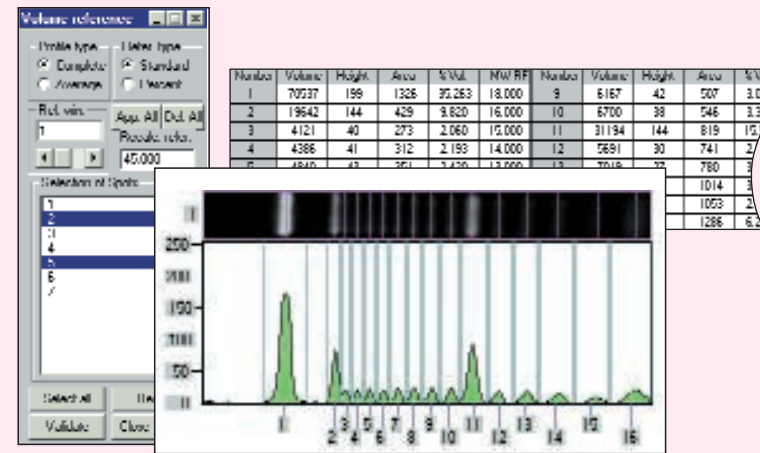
Volume reference

Profile type
Complete
Average

Value type
Standard
Percent

Ref. vol.
1

App. All
Del. All

Results refer.
45.000

Selection of Spots
1
2
3
4
5
6
7

Select all
Validate
Close

| Number | Volume | Height | Area | % Vol. | MW RF | Number | Volume | Height | Area | % V |
|---|---|---|---|---|---|---|---|---|---|---|
| 1 | 70537 | 199 | 1326 | 35.263 | 18.000 | 9 | 6167 | 42 | 507 | 3.0 |
| 2 | 19642 | 144 | 429 | 9.820 | 16.000 | 10 | 6700 | 38 | 546 | 3.3 |
| 3 | 4121 | 40 | 273 | 2.060 | 15.000 | 11 | 31194 | 144 | 819 | 15. |
| 4 | 4386 | 41 | 312 | 2.193 | 14.000 | 12 | 5691 | 30 | 741 | 2. |
| 5 | 4840 | 42 | 351 | 2.420 | 13.000 | 13 | 7019 | 37 | 780 | 3 |
| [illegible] | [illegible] | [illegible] | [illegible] | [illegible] | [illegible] | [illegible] | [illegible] | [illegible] | 1014 | 3 |
| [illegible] | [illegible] | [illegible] | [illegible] | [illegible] | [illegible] | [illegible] | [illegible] | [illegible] | 1053 | 2. |
| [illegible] | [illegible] | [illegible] | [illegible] | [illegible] | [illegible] | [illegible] | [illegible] | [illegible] | 1286 | 6.2 |

1
250
200
150
100
50
0
1 2 3 4 5 6 7 8 9 10 11 12 13 14 15 16